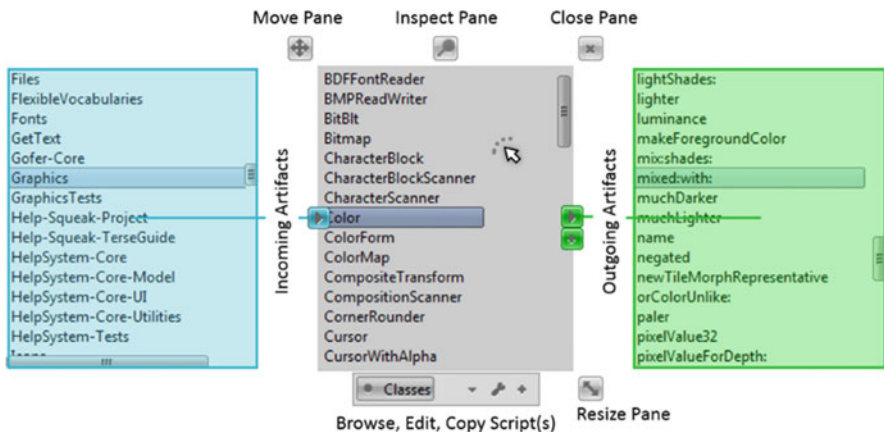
Move Pane
Inspect Pane
Close Pane

Files
FlexibleVocabularies
Fonts
GetText
Gofer-Core
Graphics
GraphicsTests
Help-Squeak-Project
Help-Squeak-TerseGuide
HelpSystem-Core
HelpSystem-Core-Model
HelpSystem-Core-UI
HelpSystem-Core-Utilities
HelpSystem-Tests
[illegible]

Incoming Artifacts

BDFFontReader
BMPReadWriter
BitBlt
Bitmap
CharacterBlock
CharacterBlockScanner
CharacterScanner
Color
ColorForm
ColorMap
CompositeTransform
CompositionScanner
CornerRounder
Cursor
CursorWithAlpha

Outgoing Artifacts

lightShades:
lighter
luminance
makeForegroundColor
mix:shades:
mixed:with:
muchDarker
muchLighter
name
negated
newTileMorphRepresentative
orColorUnlike:
paler
pixelValue32
pixelValueForDepth:

Classes

Browse, Edit, Copy Script(s)
Resize Pane